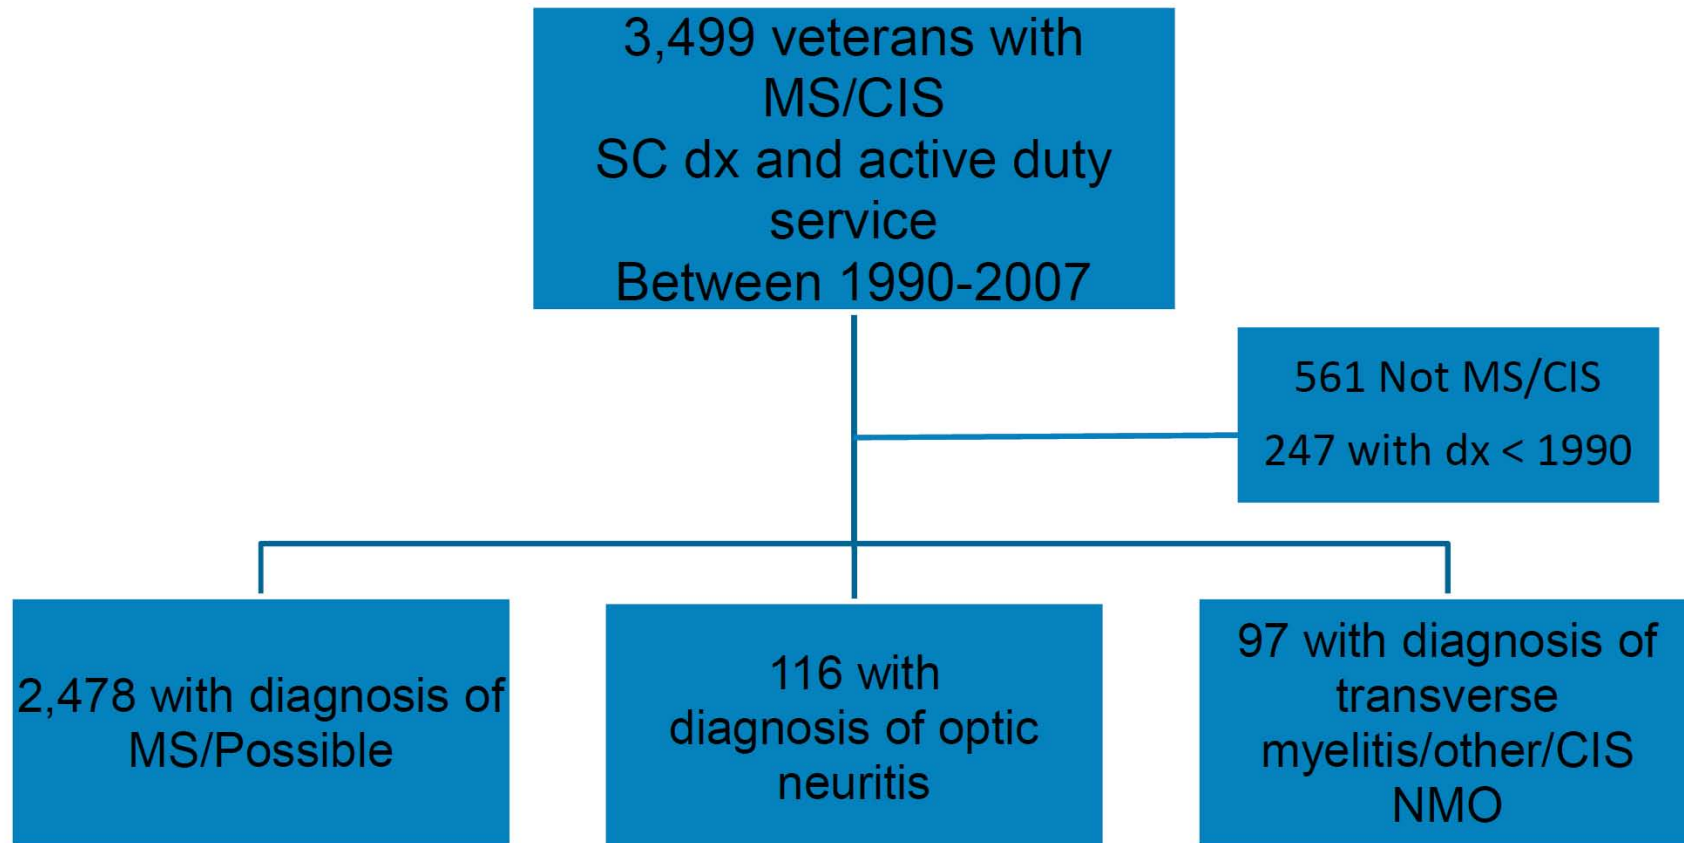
3,499 veterans with MS/CIS
SC dx and active duty service
Between 1990-2007

561 Not MS/CIS
247 with dx < 1990

2,478 with diagnosis of MS/Possible

116 with diagnosis of optic neuritis

97 with diagnosis of transverse myelitis/other/CIS NMO